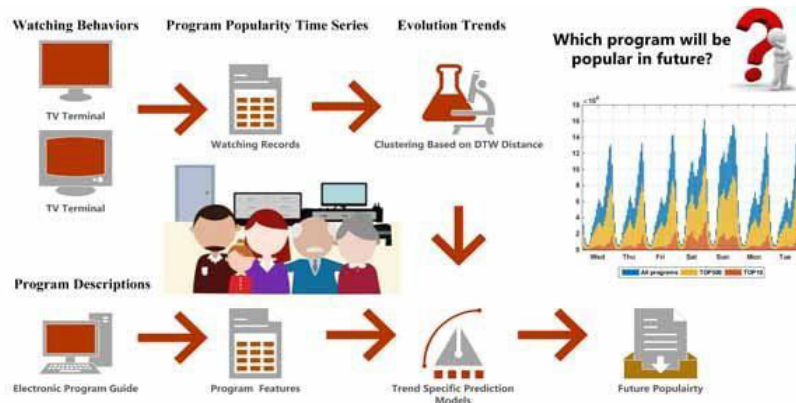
Watching Behaviors

Program Popularity Time Series

Evolution Trends

Which program will be popular in future?

TV Terminal

TV Terminal

Watching Records

Clustering Based on DTW Distance

$\times 10^4$

18
16
14
12
10
8
6
4
2
0

Wed Thu Fri Sat Sun Mon Tue

All programs TOP500 TOP10

Program Descriptions

Electronic Program Guide

Program Features

Trend Specific Prediction Models

Future Popualrity